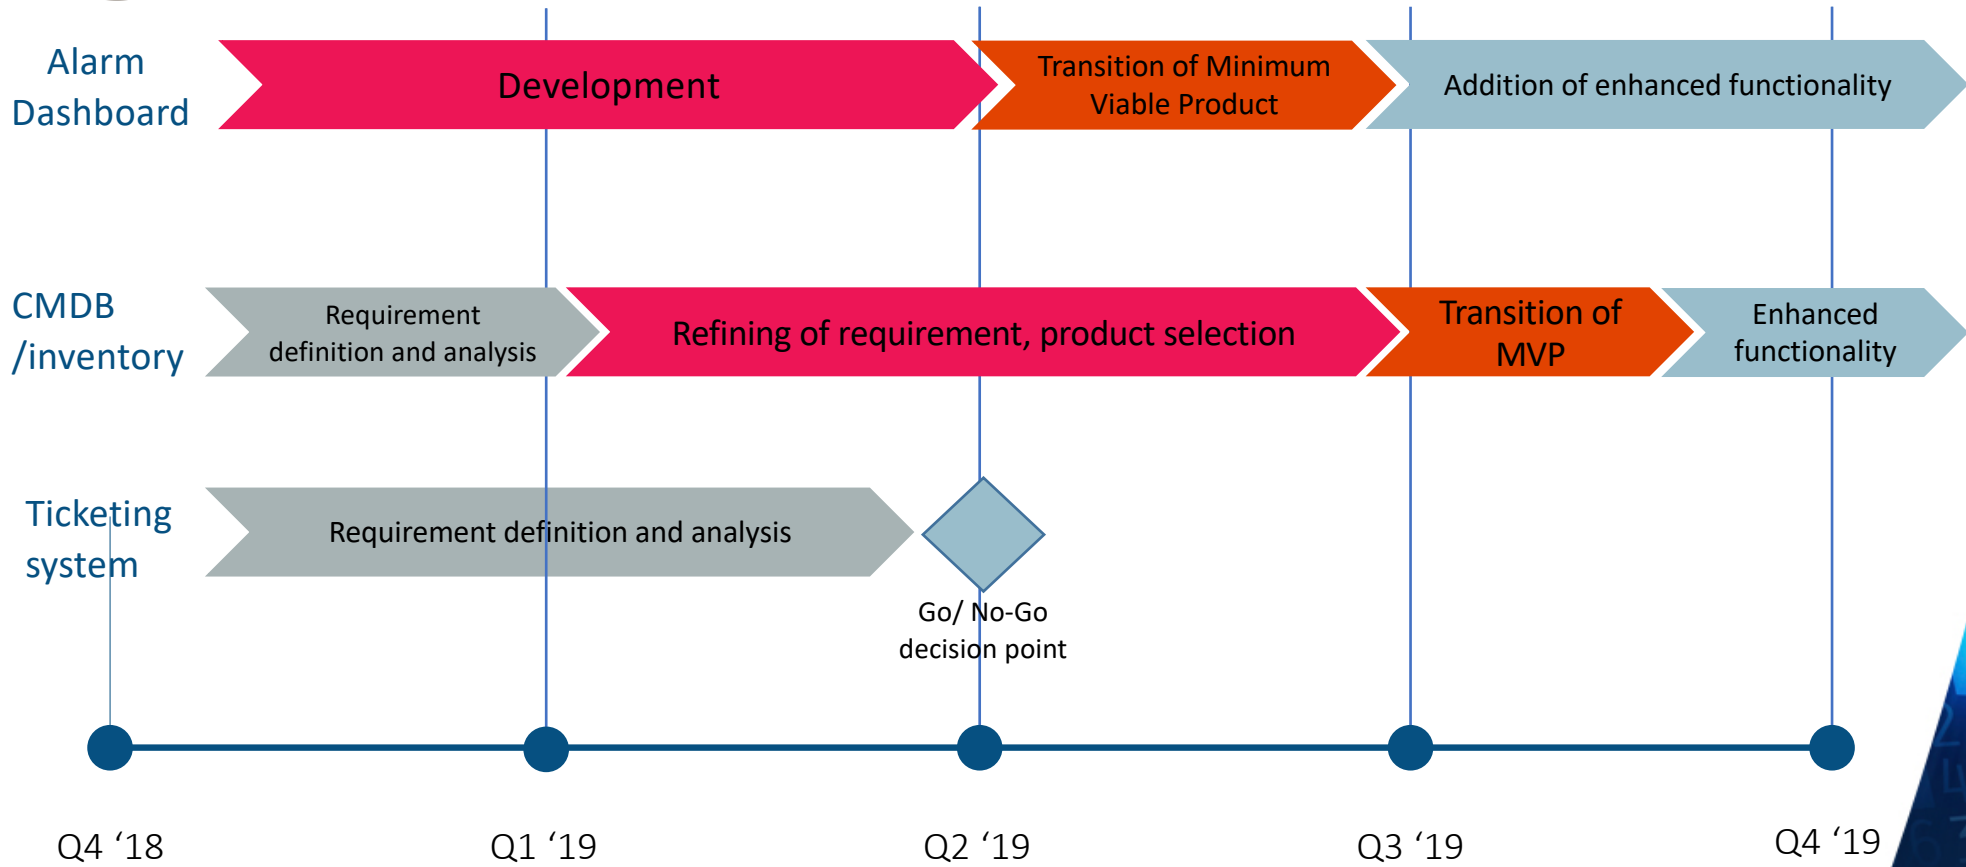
Alarm Dashboard

Development

Transition of Minimum Viable Product

Addition of enhanced functionality

CMDB /inventory

Requirement definition and analysis

Refining of requirement, product selection

Transition of MVP

Enhanced functionality

Ticketing system

Requirement definition and analysis

Go/ No-Go decision point

Q4 ‘18

Q1 ‘19

Q2 ‘19

Q3 ‘19

Q4 ‘19